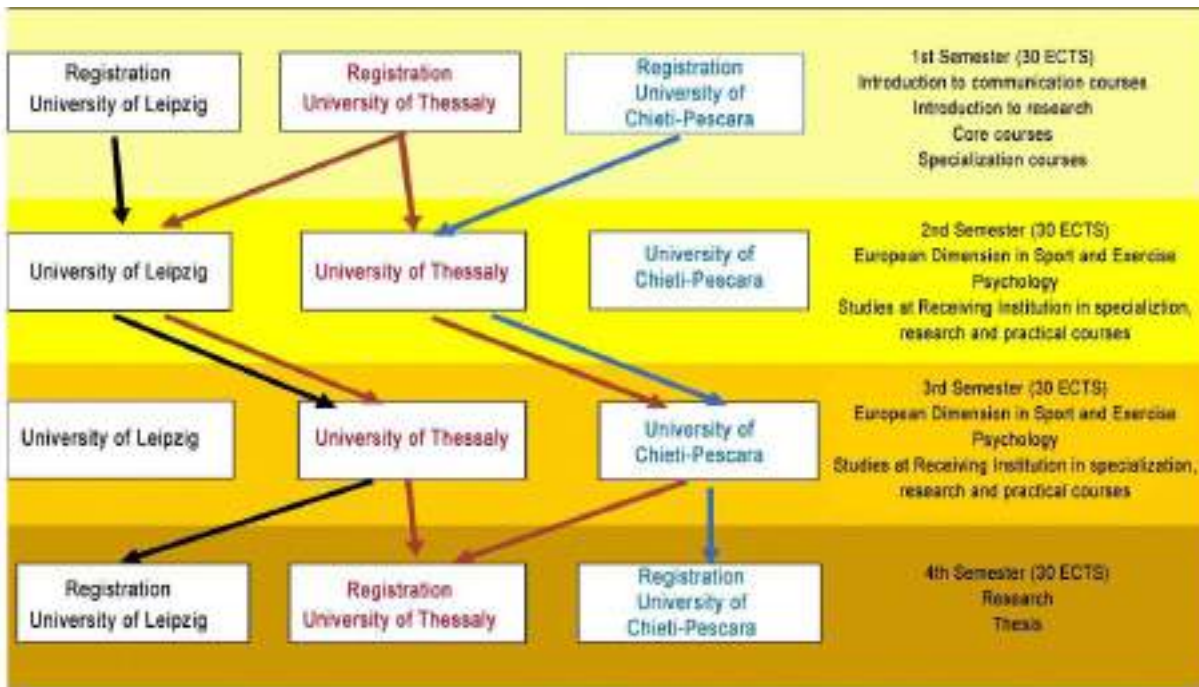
Registration University of Leipzig

Registration University of Thessaly

Registration University of Chieti-Pescara

1st Semester (30 ECTS)
Introduction to communication courses
Introduction to research
Core courses
Specialization courses

University of Leipzig

University of Thessaly

University of Chieti-Pescara

2nd Semester (30 ECTS)
European Dimension in Sport and Exercise Psychology
Studies at Receiving Institution in specializtion, research and practical courses

University of Leipzig

University of Thessaly

University of Chieti-Pescara

3rd Semester (30 ECTS)
European Dimension in Sport and Exercise Psychology
Studies at Receiving Institution in specialization, research and practical courses

Registration University of Leipzig

Registration University of Thessaly

Registration University of Chieti-Pescara

4th Semester (30 ECTS)
Research
Thesis